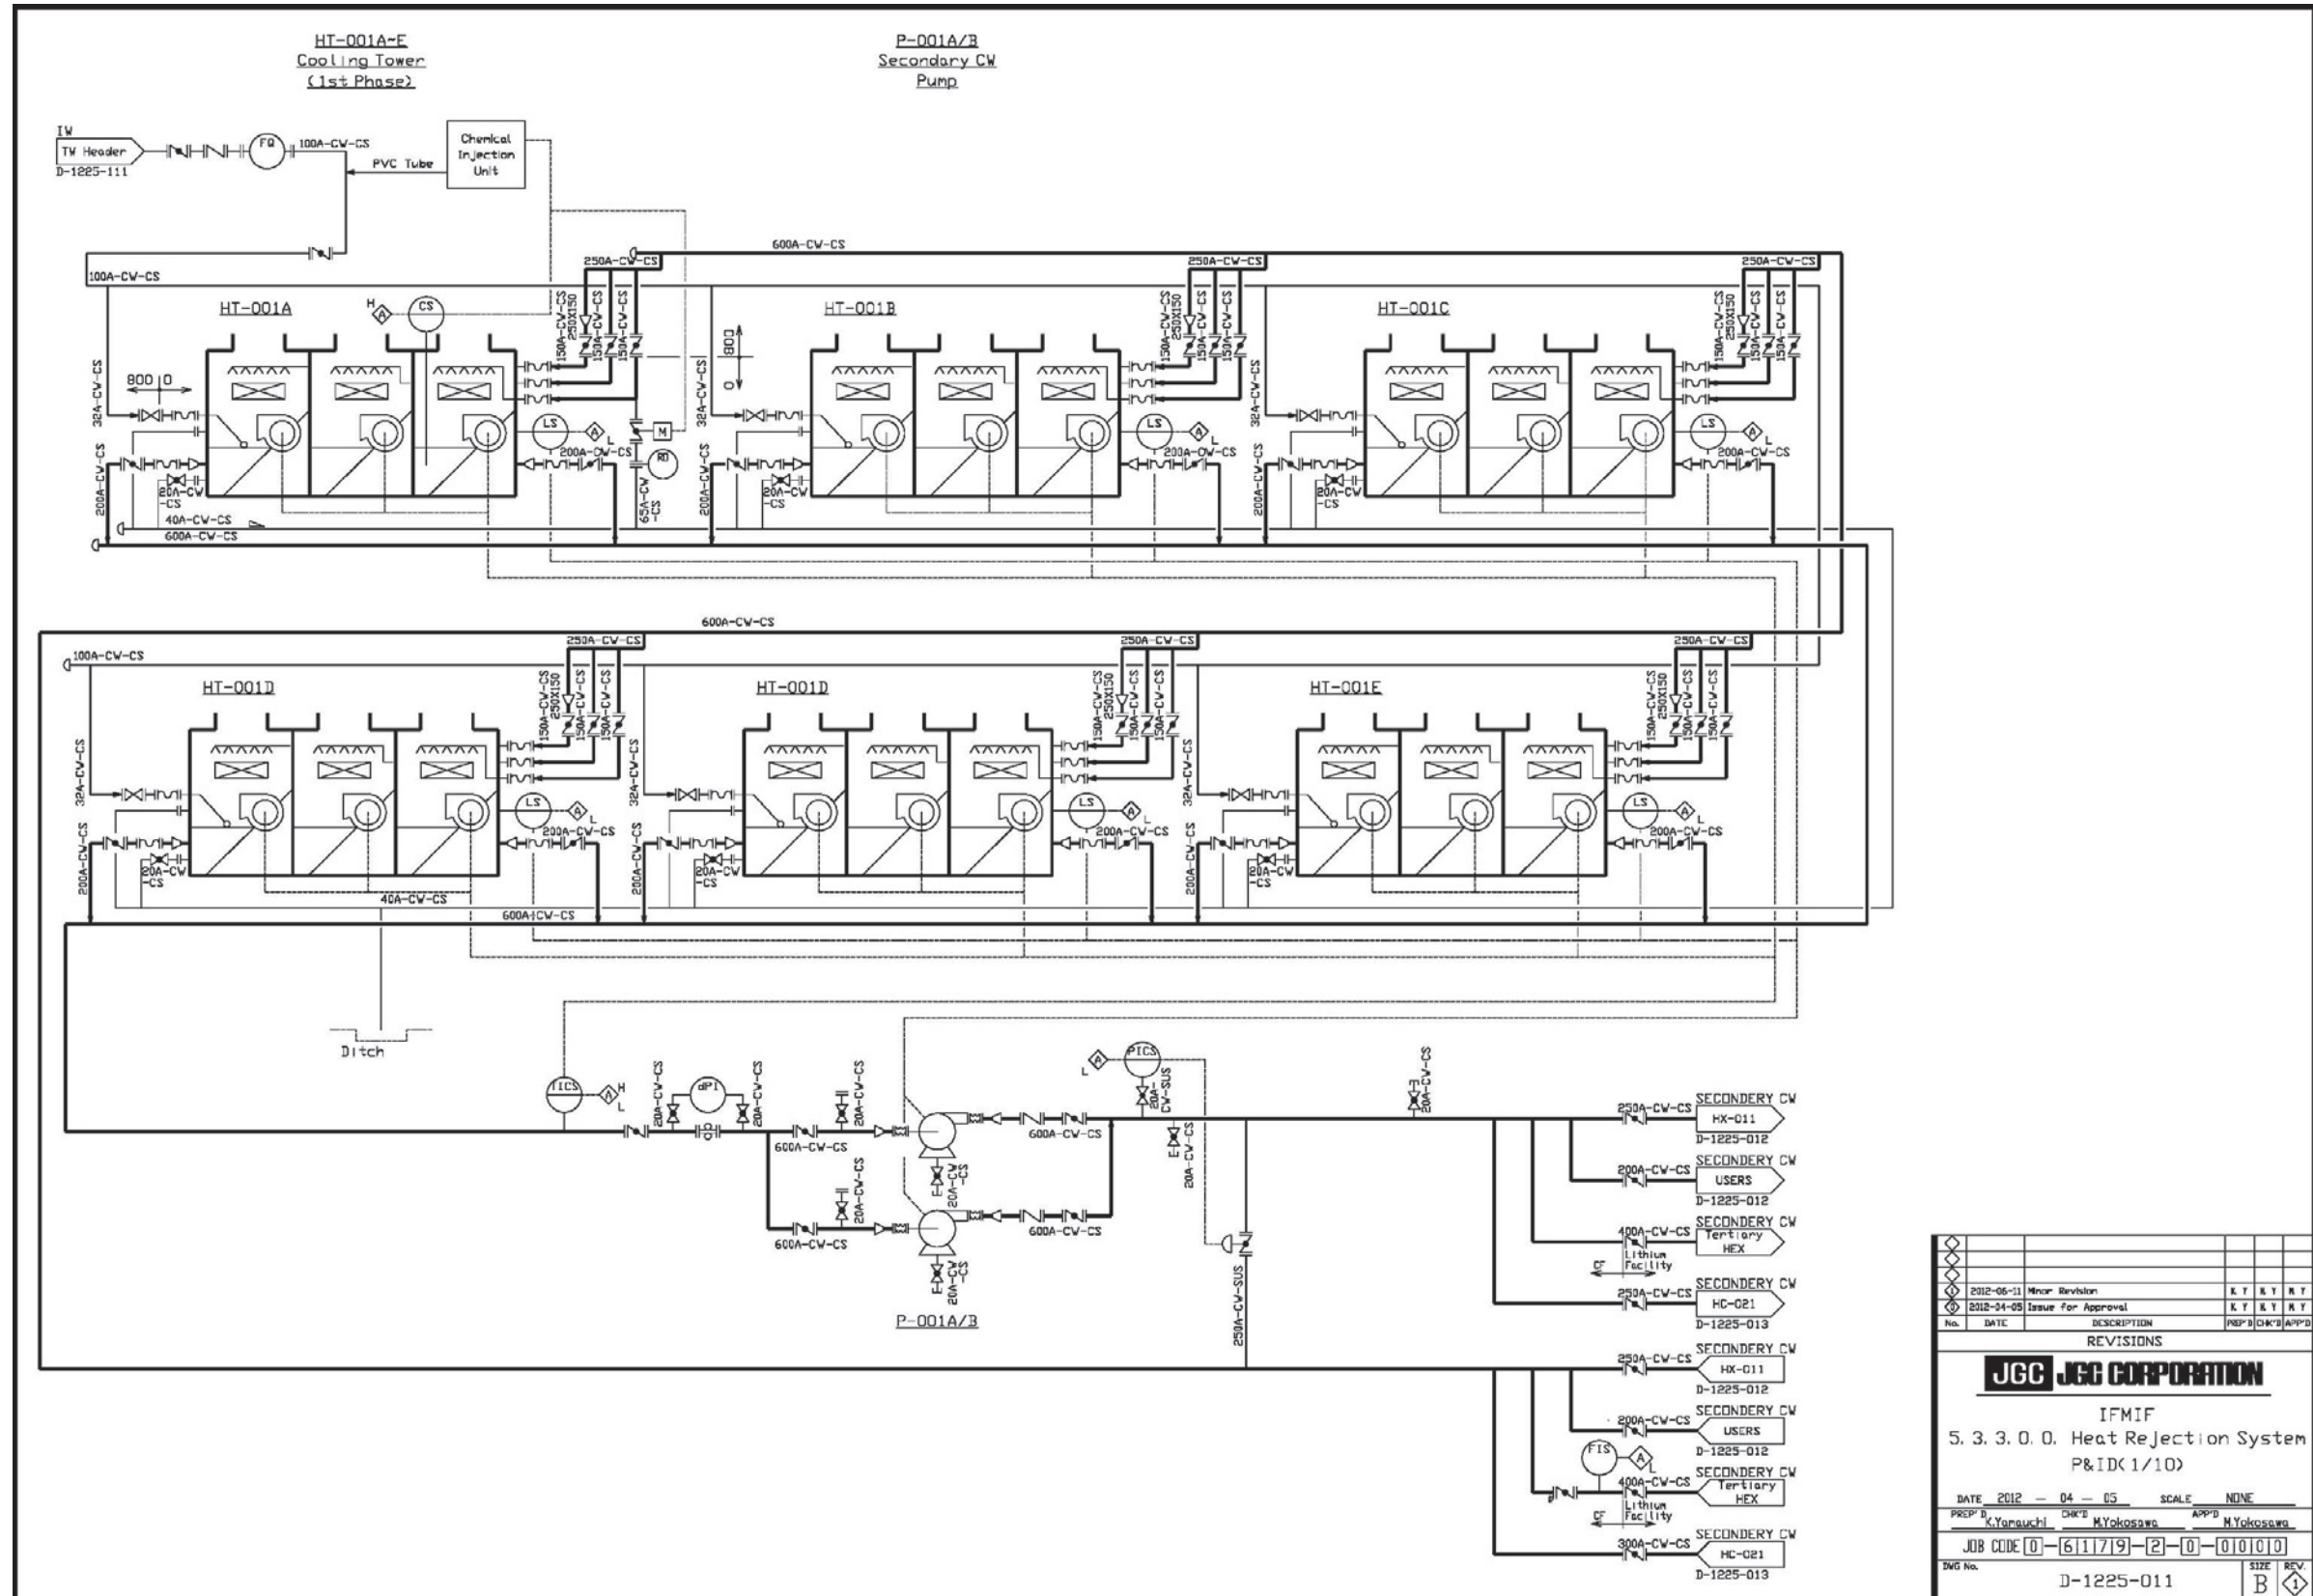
HT-001A~E
Cooling Tower
(1st Phase)

P-001A/B
Secondary CW
Pump

IW
TW Header
D-1225-111

FQ
100A-CW-CS
PVC Tube
Chemical Injection Unit

100A-CW-CS
600A-CW-CS
250A-CW-CS
250A-CW-CS
250A-CW-CS

HT-001A
HT-001B
HT-001C

H
A
CS

150A-CW-CS
250X150
150A-CW-CS
150A-CW-CS

800
0
324-CW-CS
LS
A
L
200A-CW-CS
200A-CW-CS
20A-CW
-CS
40A-CW-CS
600A-CW-CS
M
RO
65A-CW
-CS
324-CW-CS
800
0

600A-CW-CS
250A-CW-CS
250A-CW-CS
250A-CW-CS
100A-CW-CS

HT-001D
HT-001D
HT-001E

150A-CW-CS
250X150
150A-CW-CS
150A-CW-CS
324-CW-CS
LS
A
L
200A-CW-CS
200A-CW-CS
20A-CW
-CS
40A-CW-CS
600A-CW-CS

Ditch

TICS
A
H
L
20A-CW-CS
dPI
20A-CW-CS
20A-CW-CS
600A-CW-CS
20A-CW-CS
600A-CW-CS
600A-CW-CS
600A-CW-CS
20A-CW-CS
20A-CW-CS
PICS
A
L
20A-CW-SUS
20A-CW-CS
20A-CW-CS
250A-CW-SUS

P-001A/B

250A-CW-CS
SECONDERY CW
HX-011
D-1225-012
200A-CW-CS
SECONDERY CW
USERS
D-1225-012
400A-CW-CS
SECONDERY CW
Tertiary HEX
Lithium Facility
CF
250A-CW-CS
SECONDERY CW
HC-021
D-1225-013
250A-CW-CS
SECONDERY CW
HX-011
D-1225-012
200A-CW-CS
SECONDERY CW
USERS
D-1225-012
FIS
A
L
400A-CW-CS
SECONDERY CW
Tertiary HEX
Lithium Facility
CF
300A-CW-CS
SECONDERY CW
HC-021
D-1225-013

| No. | DATE | DESCRIPTION | PREP'D | CHK'D | APP'D |
|---|---|---|---|---|---|
| 1 | 2012-06-11 | Minor Revision | K Y | K Y | K Y |
| 0 | 2012-04-05 | Issue for Approval | K Y | K Y | K Y |

REVISIONS
JGC JGC CORPORATION
IFMIF
5. 3. 3. 0. 0. Heat Rejection System
P&ID(1/10)
DATE 2012 — 04 — 05 SCALE NONE
PREP'D K.Yamauchi CHK'D M.Yokosawa APP'D M.Yokosawa
JOB CODE 0—6179—2—0—0000
DWG No. D-1225-011 SIZE B REV. 1